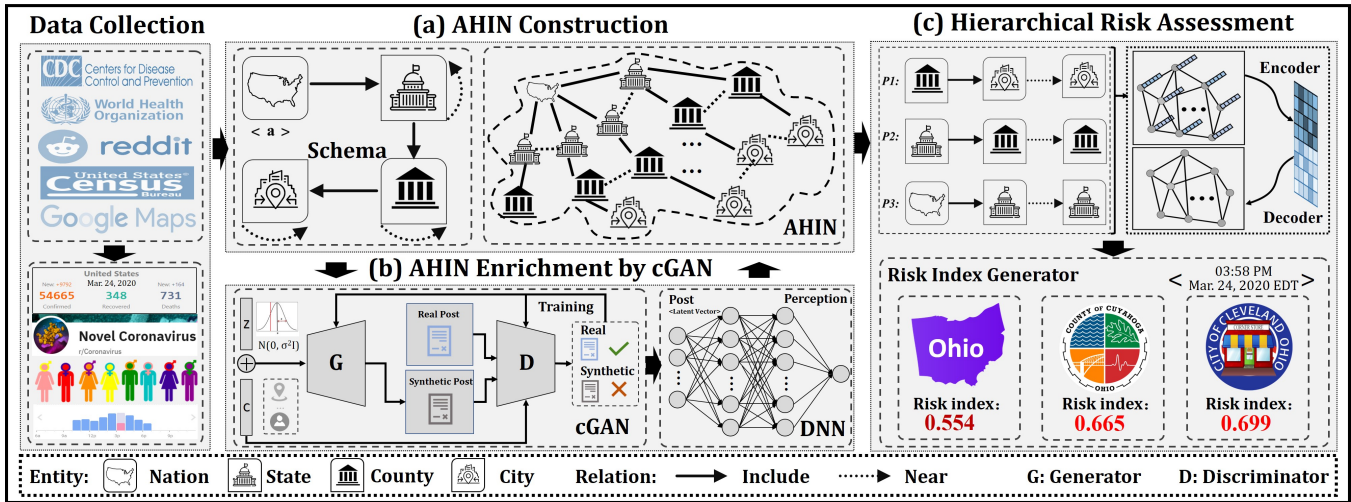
Data Collection

CDC Centers for Disease Control and Prevention
World Health Organization
reddit
United States Census Bureau
Google Maps

United States
Mar. 24, 2020
New: +9762 New: +164
54665 348 731
Confirmed Recovered Deaths

Novel Coronavirus
r/Coronavirus

(a) AHIN Construction

< a >
Schema

AHIN

(b) AHIN Enrichment by cGAN

Z
$N(0, \sigma^2 I)$
C
G
Real Post
Synthetic Post
Training
D
Real
Synthetic
cGAN

Post
<Latent Vector>
Perception
DNN

(c) Hierarchical Risk Assessment

P1:
P2:
P3:

Encoder
Decoder

Risk Index Generator
< 03:58 PM Mar. 24, 2020 EDT >

Ohio
Risk index:
0.554

COUNTY OF CUYAHOGA
OHIO
Risk index:
0.665

CITY OF CLEVELAND OHIO
Risk index:
0.699

Entity: Nation State County City Relation: Include Near G: Generator D: Discriminator